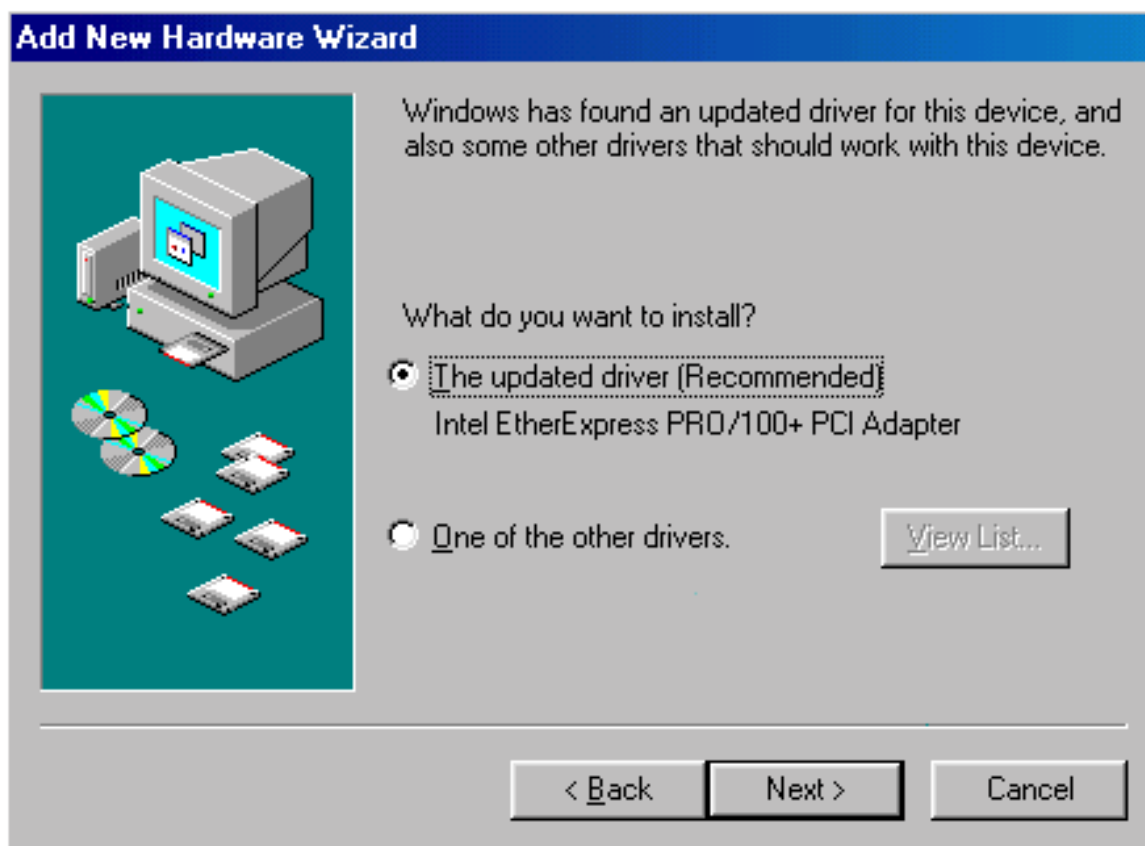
Add New Hardware Wizard

Windows has found an updated driver for this device, and also some other drivers that should work with this device.

What do you want to install?

The updated driver (Recommended)

Intel EtherExpress PRO/100+ PCI Adapter

One of the other drivers.

View List...

< Back

Next >

Cancel